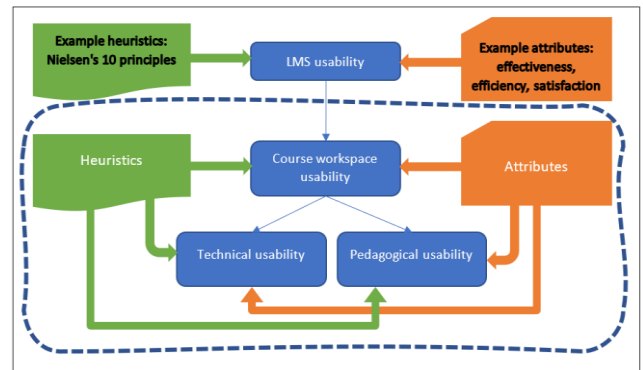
Example heuristics: Nielsen's 10 principles

LMS usability

Example attributes: effectiveness, efficiency, satisfaction

Heuristics

Course workspace usability

Attributes

Technical usability

Pedagogical usability